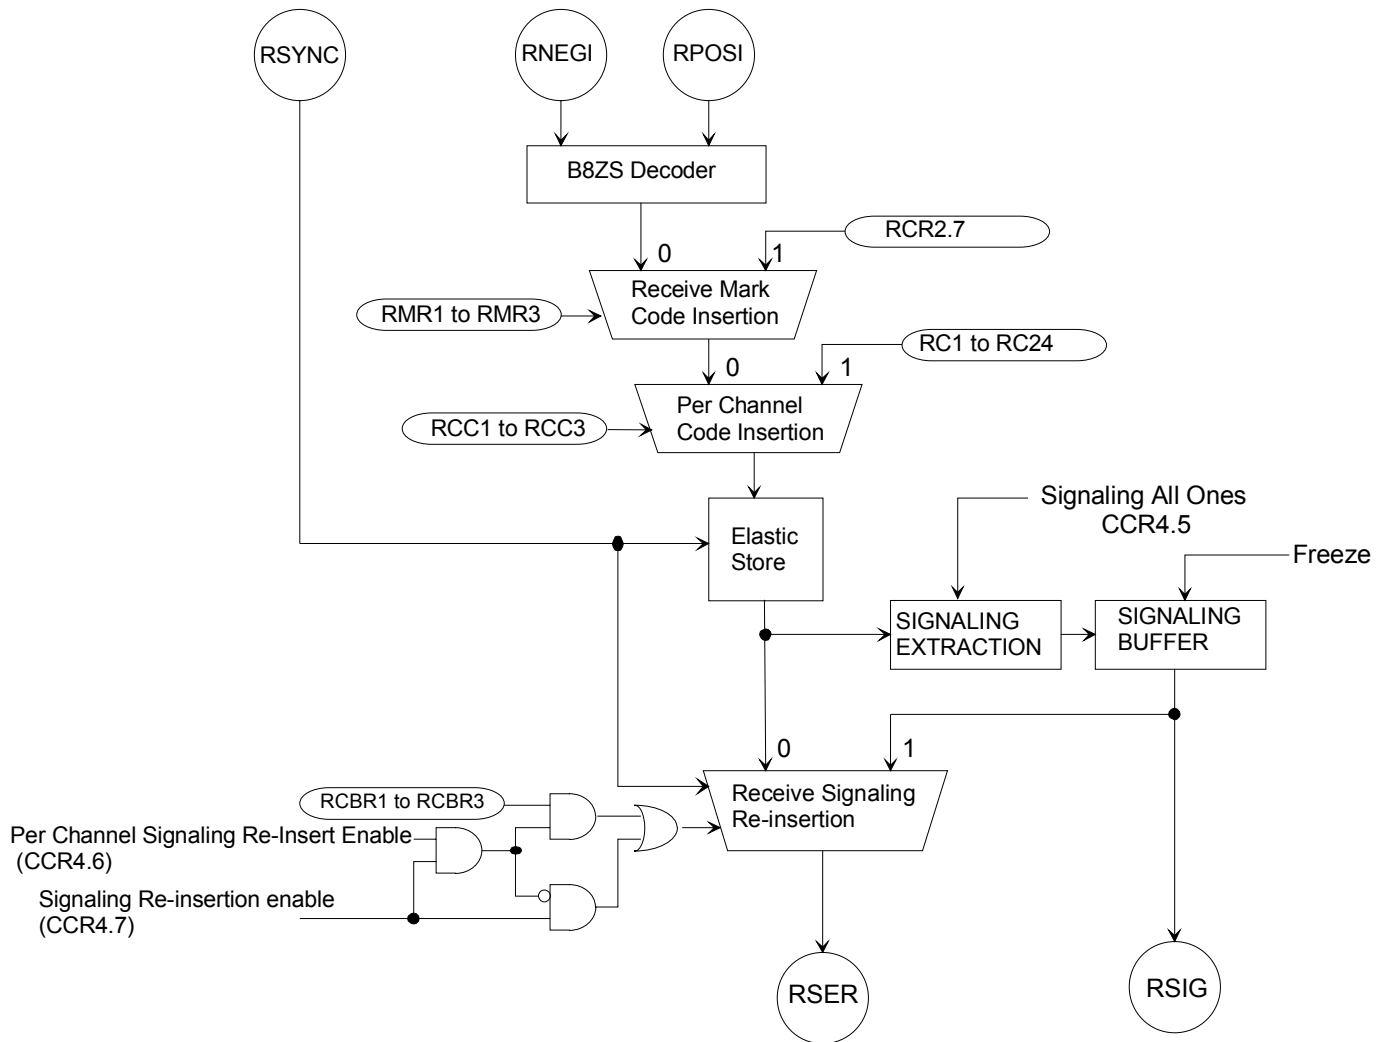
RSYNC

RNEGI

RPOSI

B8ZS Decoder

0

1

RCR2.7

Receive Mark Code Insertion

RMR1 to RMR3

0

1

RC1 to RC24

Per Channel Code Insertion

RCC1 to RCC3

Elastic Store

Signaling All Ones CCR4.5

Freeze

SIGNALING EXTRACTION

SIGNALING BUFFER

0

1

Receive Signaling Re-insertion

RCBR1 to RCBR3

Per Channel Signaling Re-Insert Enable (CCR4.6)

Signaling Re-insertion enable (CCR4.7)

RSER

RSIG